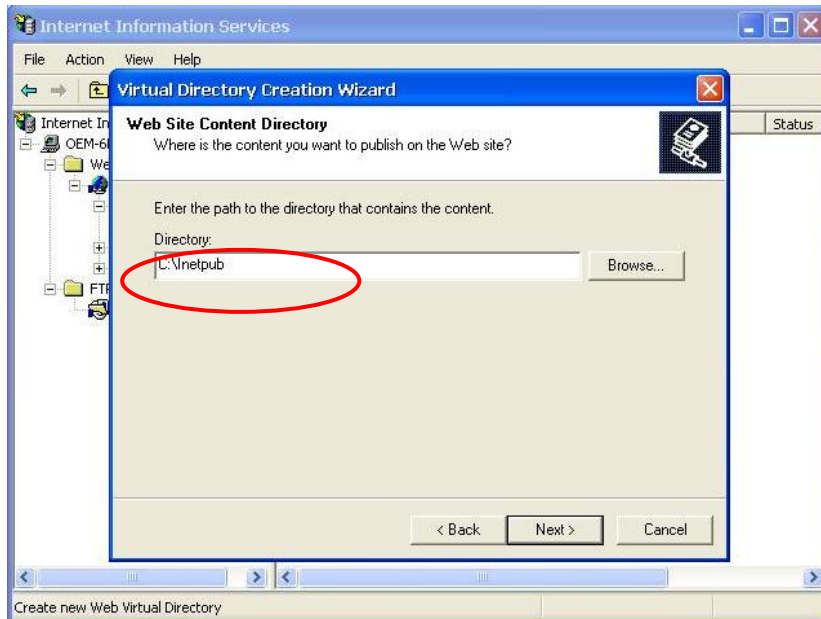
Internet Information Services

File Action View Help

Internet In
OEM-6
We
FTP

Status

Virtual Directory Creation Wizard

Web Site Content Directory
Where is the content you want to publish on the Web site?

Enter the path to the directory that contains the content.

Directory:
C:\Inetpub

Browse...

< Back Next > Cancel

Create new Web Virtual Directory